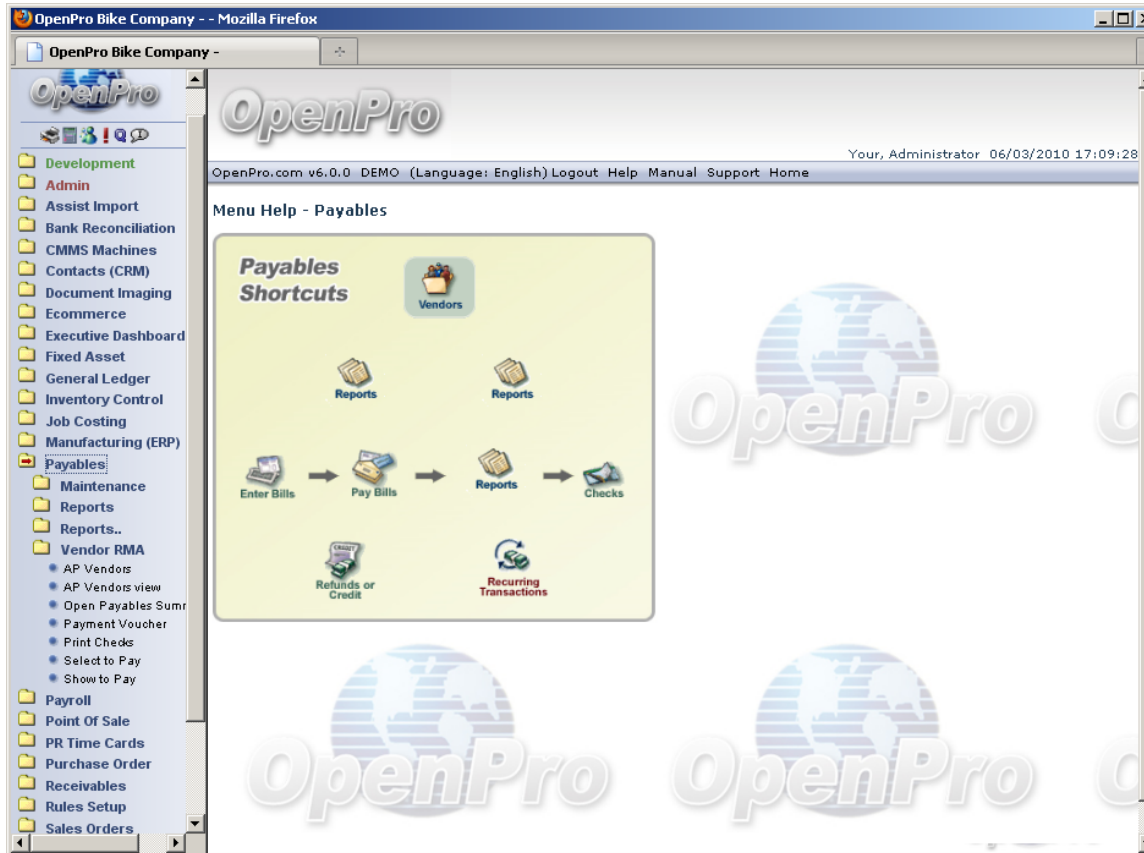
OpenPro Bike Company - - Mozilla Firefox

OpenPro Bike Company -

OpenPro

Development
Admin
Assist Import
Bank Reconciliation
CMMS Machines
Contacts (CRM)
Document Imaging
Ecommerce
Executive Dashboard
Fixed Asset
General Ledger
Inventory Control
Job Costing
Manufacturing (ERP)
Payables
Maintenance
Reports
Reports..
Vendor RMA
AP Vendors
AP Vendors view
Open Payables Sumr
Payment Voucher
Print Checks
Select to Pay
Show to Pay
Payroll
Point Of Sale
PR Time Cards
Purchase Order
Receivables
Rules Setup
Sales Orders

OpenPro

Your, Administrator 06/03/2010 17:09:28

OpenPro.com v6.0.0 DEMO (Language: English) Logout Help Manual Support Home

Menu Help - Payables

Payables Shortcuts

Vendors

Reports

Reports

Enter Bills

Pay Bills

Reports

Checks

Refunds or Credit

Recurring Transactions

OpenPro

OpenPro

OpenPro